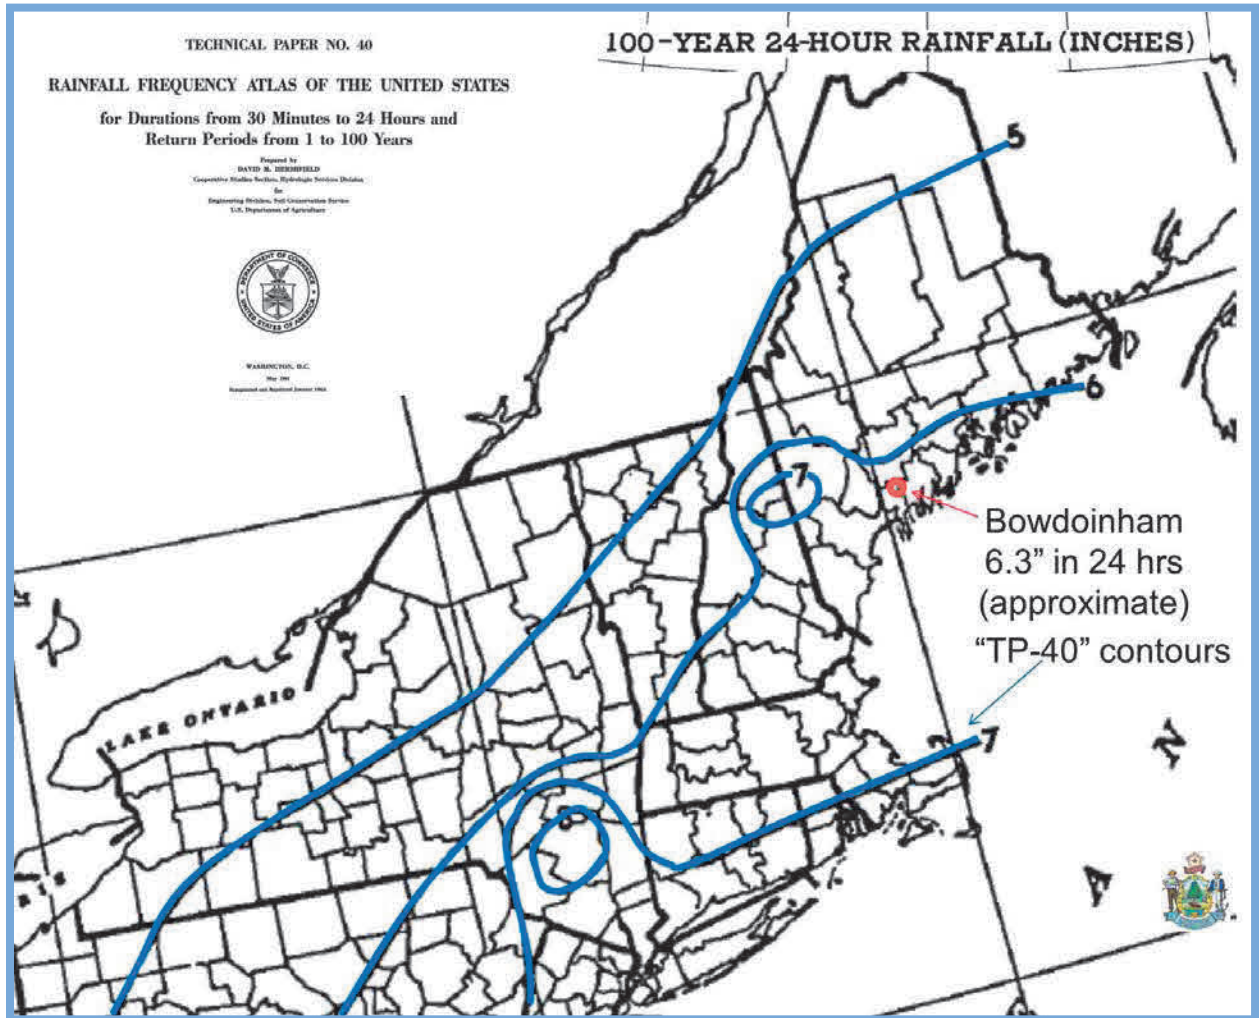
TECHNICAL PAPER NO. 40

RAINFALL FREQUENCY ATLAS OF THE UNITED STATES

for Durations from 30 Minutes to 24 Hours and Return Periods from 1 to 100 Years

Prepared by
DAVID M. HERSHFIELD
Cooperative Studies Section, Hydrologic Services Division
for
Engineering Division, Soil Conservation Service
U.S. Department of Agriculture

DEPARTMENT OF COMMERCE
UNITED STATES OF AMERICA

WASHINGTON, D.C.
May 1961
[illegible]

100-YEAR 24-HOUR RAINFALL (INCHES)

5

6

7

7

8

LAKE ONTARIO

ERIE

Bowdoinham
6.3” in 24 hrs
(approximate)

“TP-40” contours